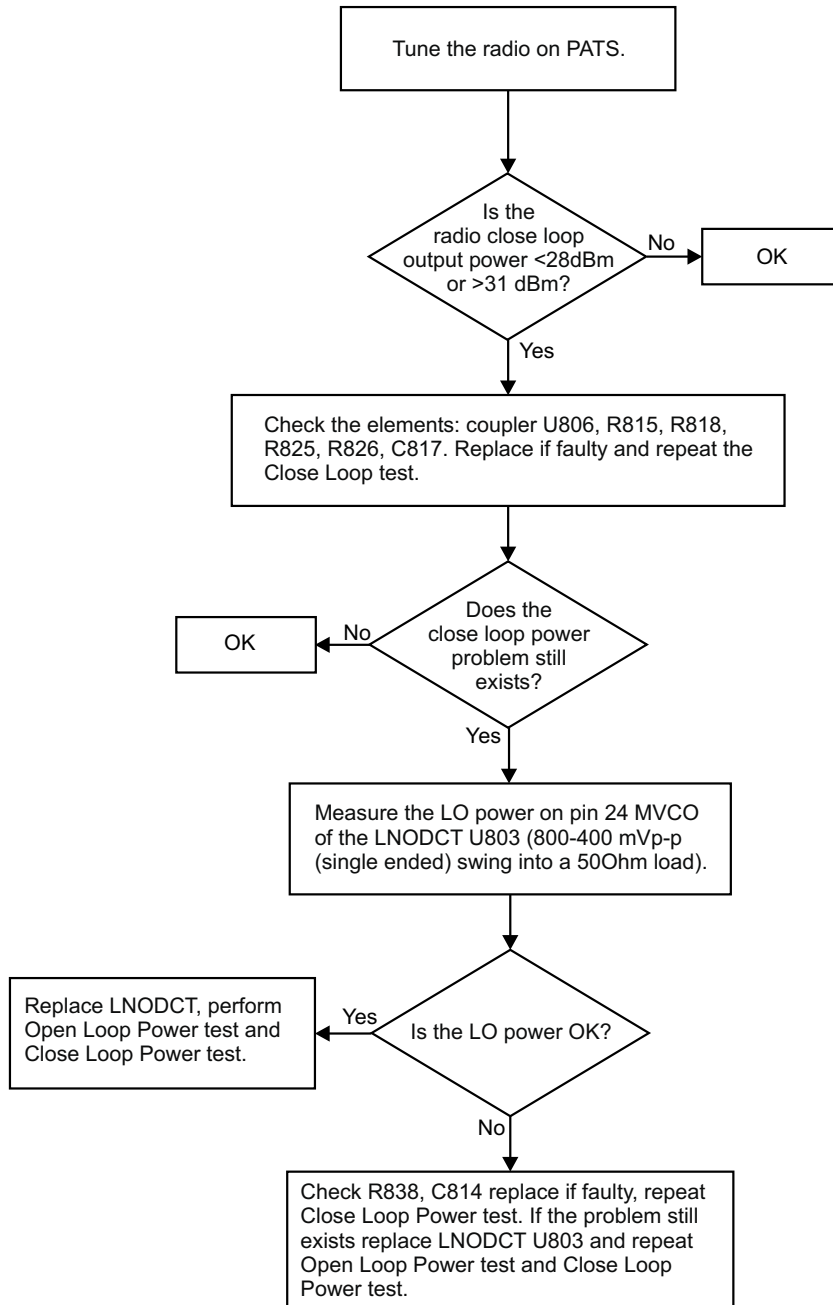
Tune the radio on PATS.

Is the radio close loop output power <28dBm or >31 dBm?

No

OK

Yes

Check the elements: coupler U806, R815, R818, R825, R826, C817. Replace if faulty and repeat the Close Loop test.

Does the close loop power problem still exists?

No

OK

Yes

Measure the LO power on pin 24 MVCO of the LNODCT U803 (800-400 mVp-p (single ended) swing into a 50Ohm load).

Is the LO power OK?

Yes

Replace LNODCT, perform Open Loop Power test and Close Loop Power test.

No

Check R838, C814 replace if faulty, repeat Close Loop Power test. If the problem still exists replace LNODCT U803 and repeat Open Loop Power test and Close Loop Power test.